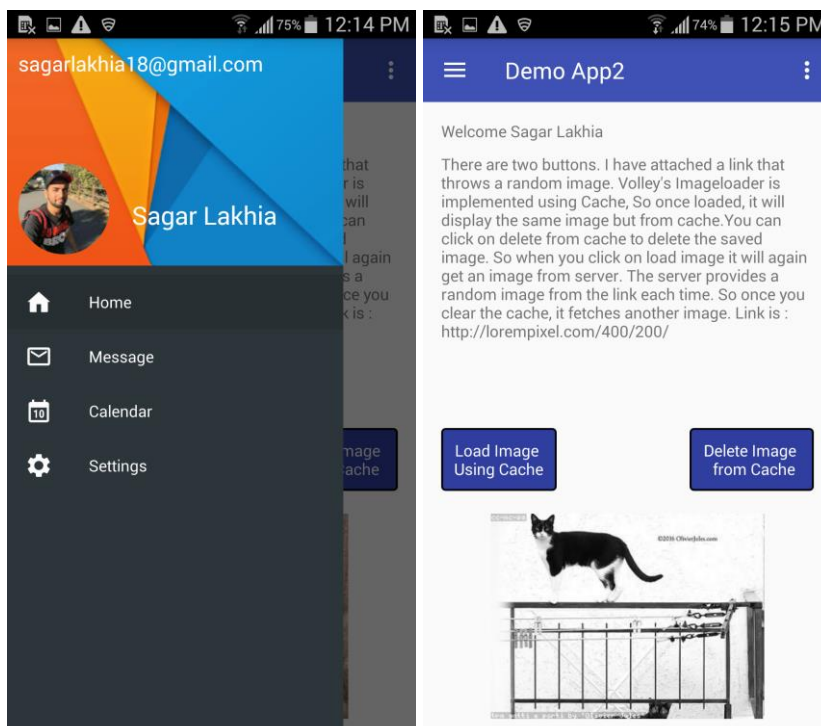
75% 12:14 PM

sagarlakhia18@gmail.com

Sagar Lakhia

that
r is
will
can
l
l again
s a
ce you
k is :

Home

Message

10

Calendar

Settings

mage
ache

74% 12:15 PM

Demo App2

Welcome Sagar Lakhia

There are two buttons. I have attached a link that throws a random image. Volley's Imageloader is implemented using Cache, So once loaded, it will display the same image but from cache.You can click on delete from cache to delete the saved image. So when you click on load image it will again get an image from server. The server provides a random image from the link each time. So once you clear the cache, it fetches another image. Link is : http://lorempixel.com/400/200/

Load Image Using Cache

Delete Image from Cache

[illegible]

©2016 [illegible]

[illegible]